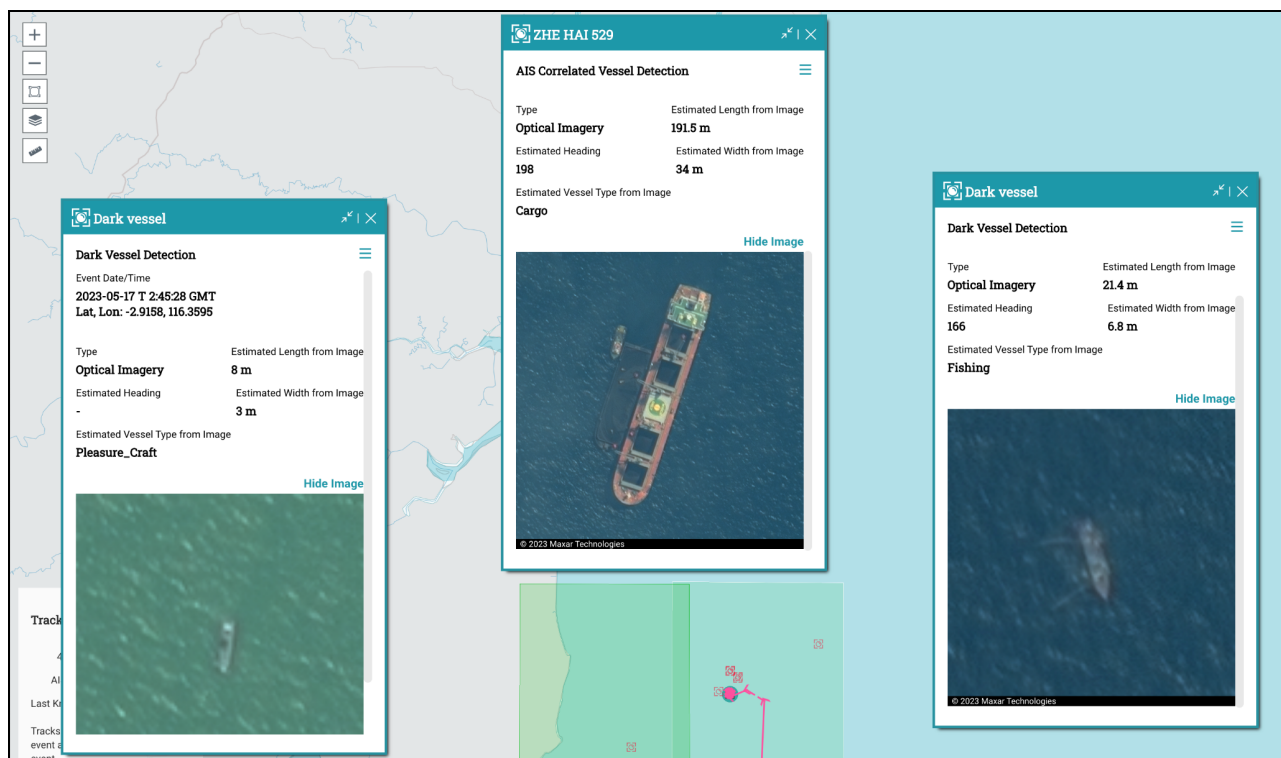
+
−

Dark vessel

Dark Vessel Detection

Event Date/Time
2023-05-17 T 2:45:28 GMT
Lat, Lon: -2.9158, 116.3595

Type
Optical Imagery

Estimated Length from Image
8 m

Estimated Heading
-

Estimated Width from Image
3 m

Estimated Vessel Type from Image
Pleasure_Craft

Hide Image

Track
4
Al
Last Kr
Tracks
event a
event

ZHE HAI 529

AIS Correlated Vessel Detection

Type
Optical Imagery

Estimated Length from Image
191.5 m

Estimated Heading
198

Estimated Width from Image
34 m

Estimated Vessel Type from Image
Cargo

Hide Image

© 2023 Maxar Technologies

Dark vessel

Dark Vessel Detection

Type
Optical Imagery

Estimated Length from Image
21.4 m

Estimated Heading
166

Estimated Width from Image
6.8 m

Estimated Vessel Type from Image
Fishing

Hide Image

© 2023 Maxar Technologies